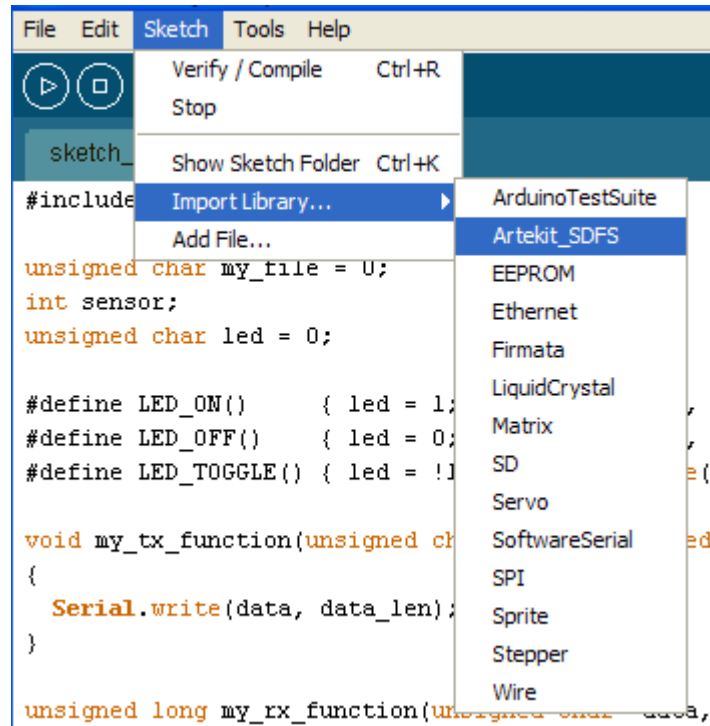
File Edit Sketch Tools Help

Verify / Compile Ctrl+R
Stop
Show Sketch Folder Ctrl+K
Import Library...
Add File...

sketch_

ArduinoTestSuite
Artekit_SDFS
EEPROM
Ethernet
Firmata
LiquidCrystal
Matrix
SD
Servo
SoftwareSerial
SPI
Sprite
Stepper
Wire

#include

unsigned char my_file = 0;
int sensor;
unsigned char led = 0;

#define LED_ON() { led = 1;
#define LED_OFF() { led = 0;
#define LED_TOGGLE() { led = !l

void my_tx_function(unsigned ch
{
Serial.write(data, data_len);
}

unsigned long my_rx_function(unsigned char data,